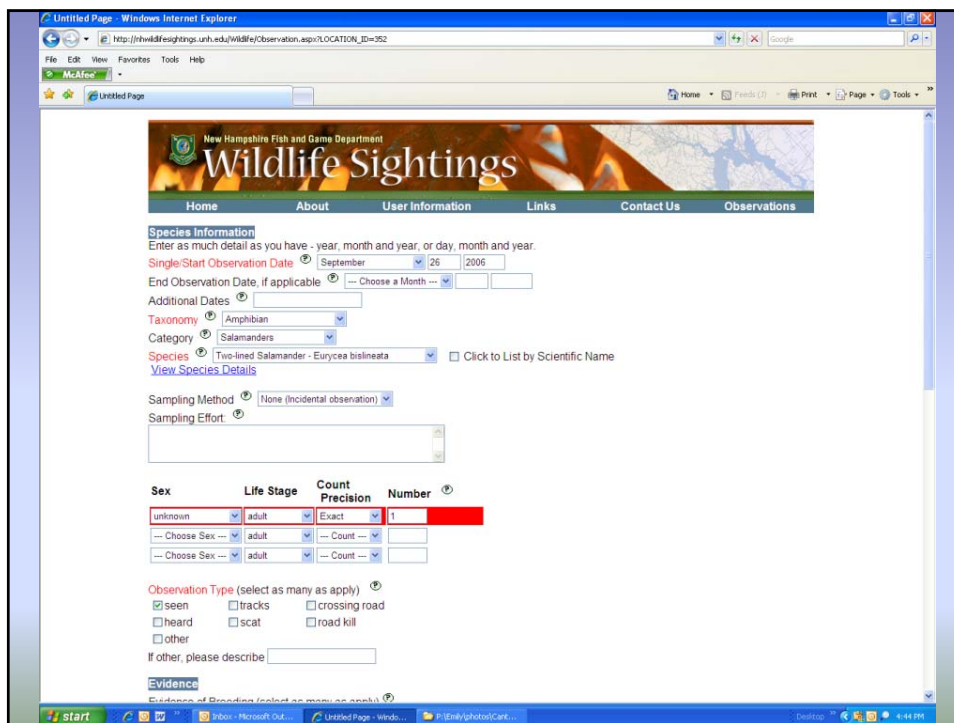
Untitled Page - Windows Internet Explorer

http://nhwildlifesightings.unh.edu/Wildlife/Observation.aspx?LOCATION_ID=352

Google

File Edit View Favorites Tools Help

McAfee

Untitled Page

Home Feeds (J) Print Page Tools

New Hampshire Fish and Game Department

Wildlife Sightings

Home About User Information Links Contact Us Observations

Species Information

Enter as much detail as you have - year, month and year, or day, month and year.

Single/Start Observation Date September 26 2006

End Observation Date, if applicable --- Choose a Month ---

Additional Dates

Taxonomy Amphibian

Category Salamanders

Species Two-lined Salamander - Eurycea bislineata Click to List by Scientific Name

View Species Details

Sampling Method None (Incidental observation)

Sampling Effort:

| Sex | Life Stage | Count Precision | Number |
|---|---|---|---|
| unknown | adult | Exact | 1 |
| --- Choose Sex --- | adult | --- Count --- | |
| --- Choose Sex --- | adult | --- Count --- | |

Observation Type (select as many as apply)

seen tracks crossing road

heard scat road kill

other

If other, please describe

Evidence

Evidence of Breeding (select as many as apply)

start Inbox - Microsoft Out... Untitled Page - Windo... P:\Emily\photos\Cant... Desktop 4:44 PM